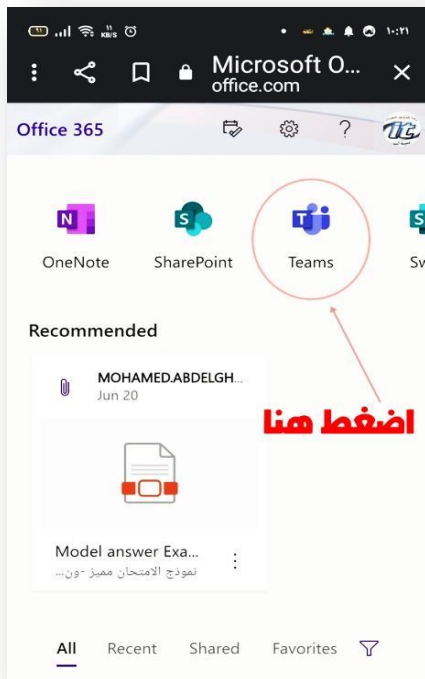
١٠:٢١

Microsoft O...
office.com

Office 365

OneNote
SharePoint
Teams
Sw

Recommended

MOHAMED.ABDELGH...
Jun 20

اضغط هنا

Model answer Exa...
نموذج الامتحان مميز -ون...

All
Recent
Shared
Favorites